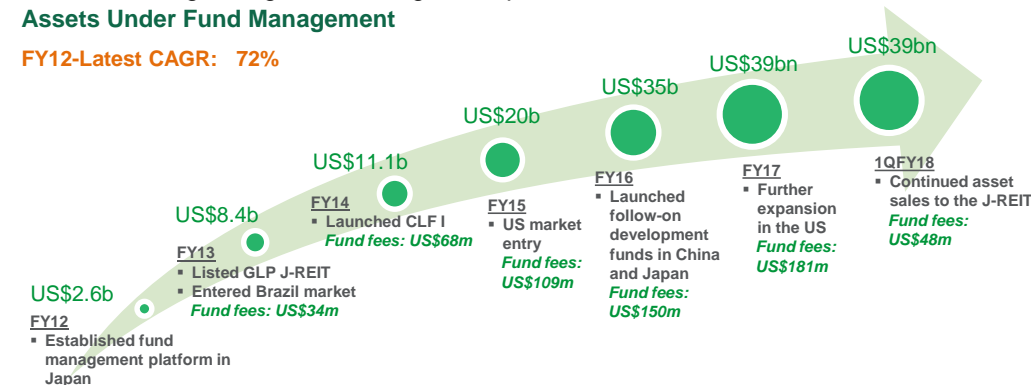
Assets Under Fund Management

FY12-Latest CAGR: 72%

US$2.6b
FY12
▪ Established fund management platform in Japan

US$8.4b
FY13
▪ Listed GLP J-REIT
▪ Entered Brazil market
Fund fees: US$34m

US$11.1b
FY14
▪ Launched CLF I
Fund fees: US$68m

US$20b
FY15
▪ US market entry
Fund fees: US$109m

US$35b
FY16
▪ Launched follow-on development funds in China and Japan
Fund fees: US$150m

US$39bn
FY17
▪ Further expansion in the US
Fund fees: US$181m

US$39bn
1QFY18
▪ Continued asset sales to the J-REIT
Fund fees: US$48m